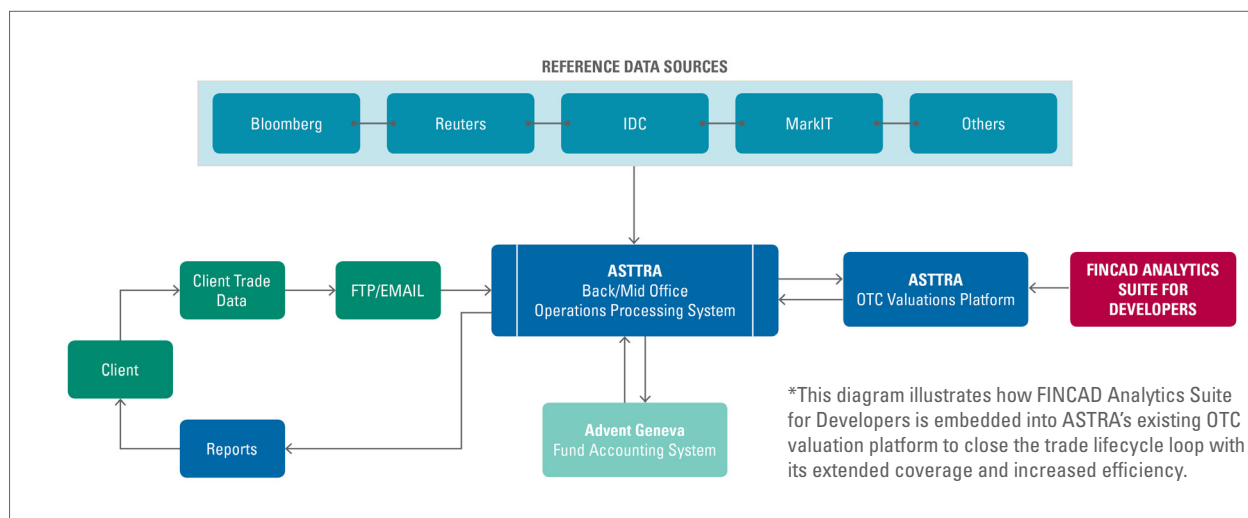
REFERENCE DATA SOURCES

Bloomberg

Reuters

IDC

MarkIT

Others

Client Trade Data

FTP/EMAIL

ASTTRA
Back/Mid Office
Operations Processing System

ASTTRA
OTC Valuations Platform

FINCAD ANALYTICS SUITE FOR DEVELOPERS

Client

Reports

Advent Geneva
Fund Accounting System

*This diagram illustrates how FINCAD Analytics Suite for Developers is embedded into ASTRA's existing OTC valuation platform to close the trade lifecycle loop with its extended coverage and increased efficiency.